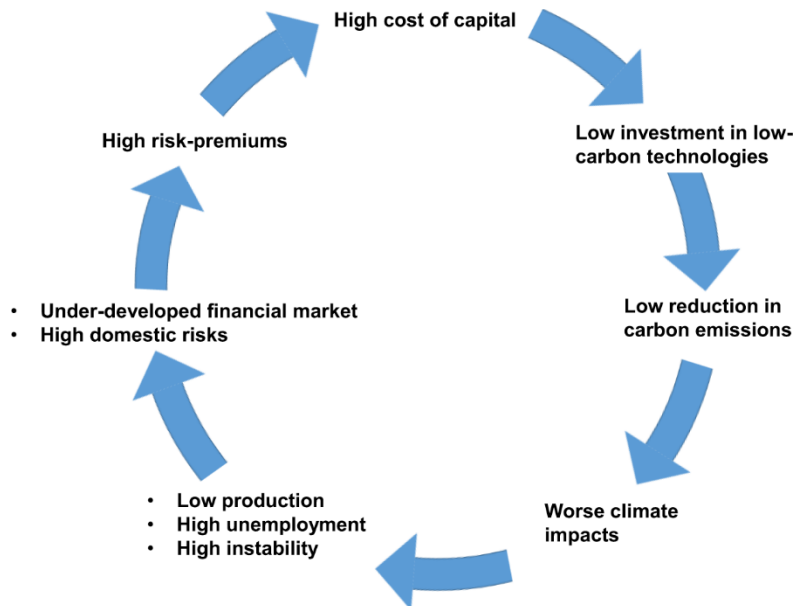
High cost of capital

Low investment in low-carbon technologies

Low reduction in carbon emissions

Worse climate impacts

- Low production
- High unemployment
- High instability

- Under-developed financial market
- High domestic risks

High risk-premiums